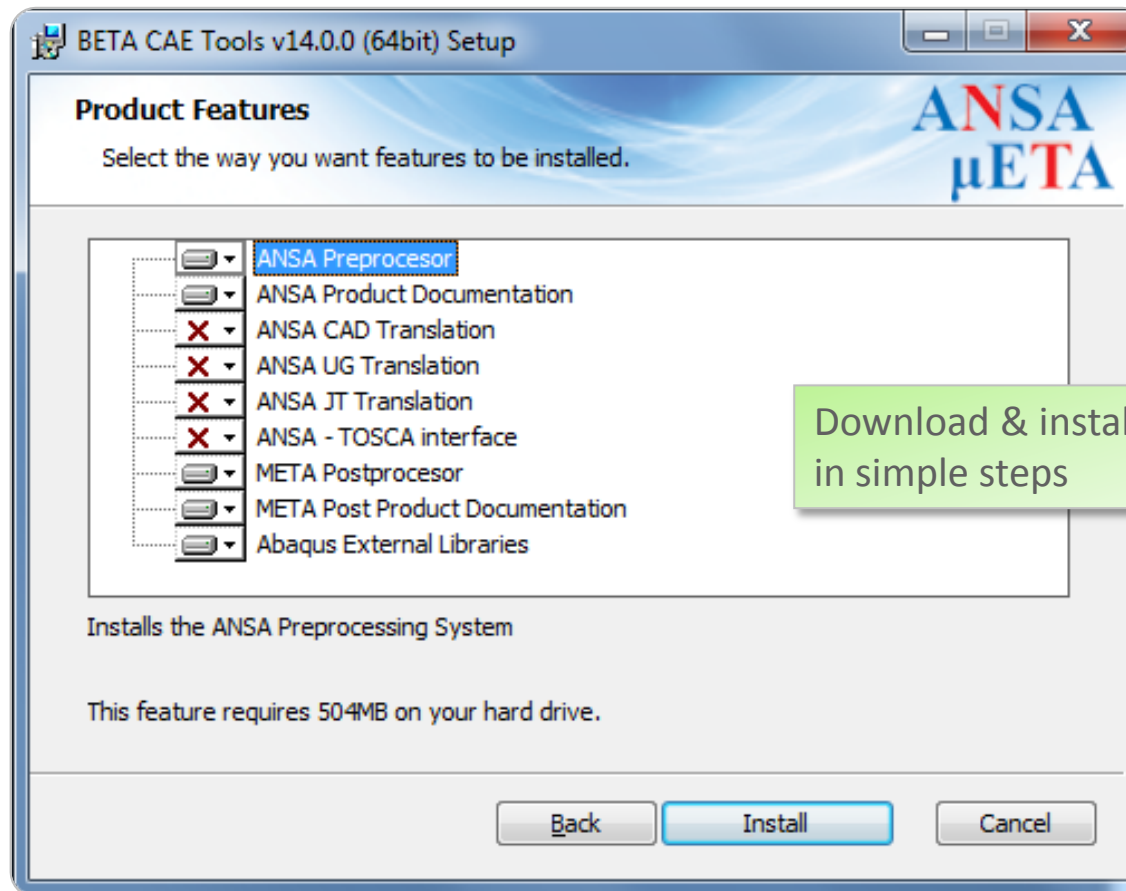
BETA CAE Tools v14.0.0 (64bit) Setup

Product Features

Select the way you want features to be installed.

ANSA
μETA

ANSA Preprocesor
ANSA Product Documentation
ANSA CAD Translation
ANSA UG Translation
ANSA JT Translation
ANSA - TOSCA interface
META Postprocesor
META Post Product Documentation
Abaqus External Libraries

Download & instal
in simple steps

Installs the ANSA Preprocessing System

This feature requires 504MB on your hard drive.

Back
Install
Cancel